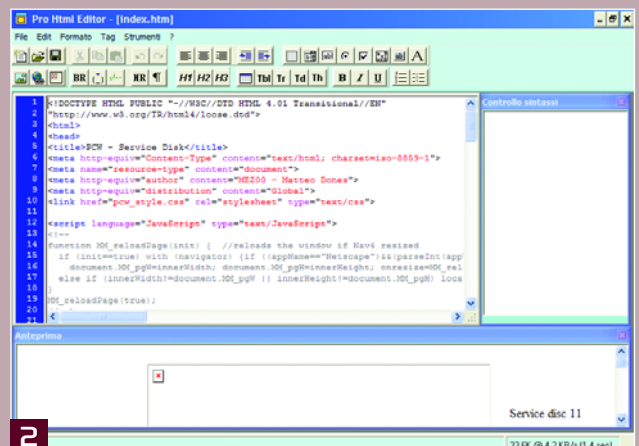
Pro Html Editor - [index.htm]

File Edit Formato Tag Strumenti ?

BR HR ¶ H1 H2 H3 Tbl Tr Td Th B I U

1 <!DOCTYPE HTML PUBLIC "-//W3C//DTD HTML 4.01 Transitional//EN"
2 "http://www.w3.org/TR/html4/loose.dtd">
3 <html>
4 <head>
5 <title>PCW - Service Disk</title>
6 <meta http-equiv="Content-Type" content="text/html; charset=iso-8859-1">
7 <meta name="resource-type" content="document">
8 <meta http-equiv="author" content="MEZ00 - Matteo Dones">
9 <meta http-equiv="distribution" content="Global">
10 <link href="pcw_style.css" rel="stylesheet" type="text/css">
11
12 <script language="JavaScript" type="text/JavaScript">
13 <!--
14 function MM_reloadPage(init) { //reloads the window if Nav4 resized
15 if (init==true) with (navigator) {if ((appName=="Netscape")&&(parseInt(app
16 document.MM_pgW=innerWidth; document.MM_pgH=innerHeight; onresize=MM_rel
17 else if (innerWidth!=document.MM_pgW || innerHeight!=document.MM_pgH) loca
18 }
19 MM_reloadPage(true);
20
21

Controllo sintassi

Anteprima

Service disc 11

2

32,5K @ 4,2 KB/s (1,4 sec)